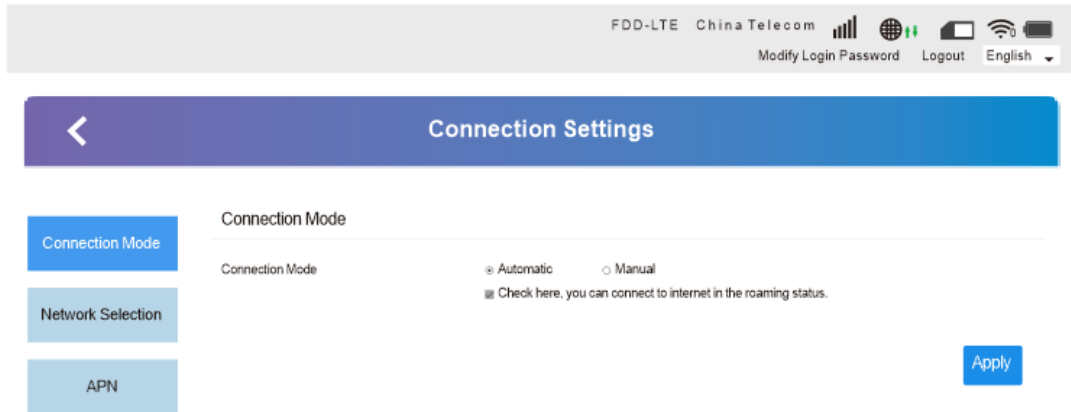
FDD-LTE China Telecom

Modify Login Password Logout English

Connection Settings

Connection Mode

Network Selection

APN

Connection Mode

Connection Mode

Automatic Manual

Check here, you can connect to internet in the roaming status.

Apply